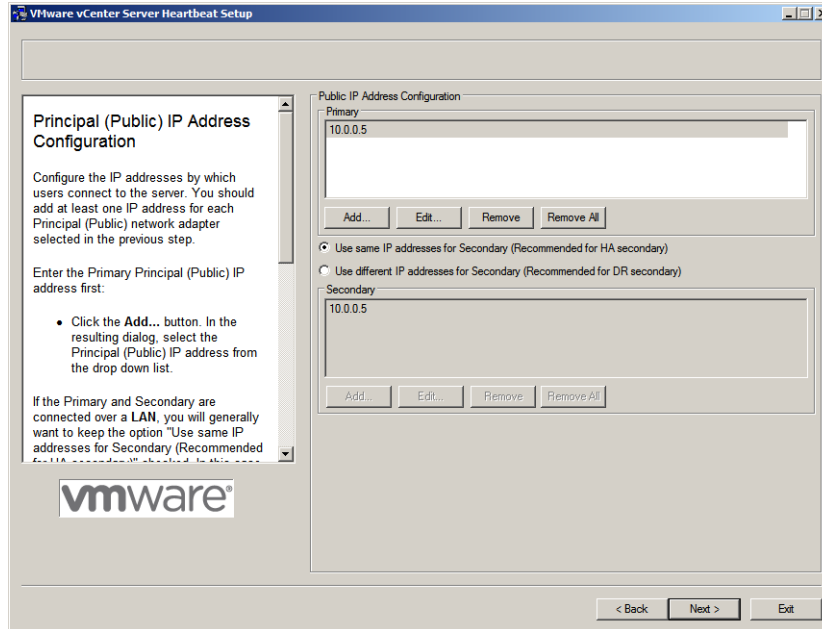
VMware vCenter Server Heartbeat Setup

Principal (Public) IP Address Configuration

Configure the IP addresses by which users connect to the server. You should add at least one IP address for each Principal (Public) network adapter selected in the previous step.

Enter the Primary Principal (Public) IP address first:

• Click the **Add...** button. In the resulting dialog, select the Principal (Public) IP address from the drop down list.

If the Primary and Secondary are connected over a **LAN**, you will generally want to keep the option "Use same IP addresses for Secondary (Recommended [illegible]

vmware®

Public IP Address Configuration

Primary

10.0.0.5

Add... Edit... Remove Remove All

Use same IP addresses for Secondary (Recommended for HA secondary)

Use different IP addresses for Secondary (Recommended for DR secondary)

Secondary

10.0.0.5

Add... Edit... Remove Remove All

< Back Next > Exit